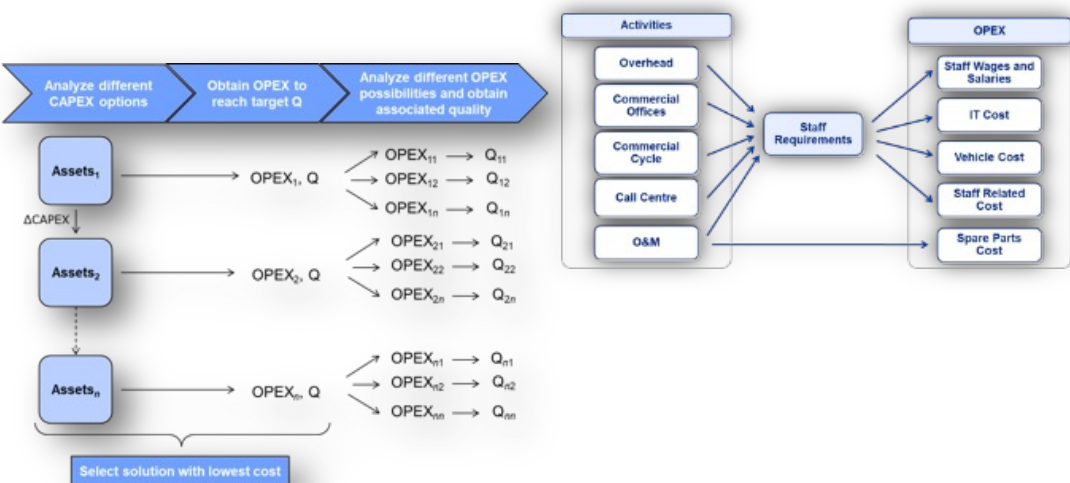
Analyze different CAPEX options

Obtain OPEX to reach target Q

Analyze different OPEX possibilities and obtain associated quality

$Assets_1$ → $OPEX_1$, Q

$OPEX_{11} \longrightarrow Q_{11}$

$OPEX_{12} \longrightarrow Q_{12}$

$OPEX_{1n} \longrightarrow Q_{1n}$

ΔCAPEX

$Assets_2$ → $OPEX_2$, Q

$OPEX_{21} \longrightarrow Q_{21}$

$OPEX_{22} \longrightarrow Q_{22}$

$OPEX_{2n} \longrightarrow Q_{2n}$

$Assets_n$ → $OPEX_n$, Q

$OPEX_{n1} \longrightarrow Q_{n1}$

$OPEX_{n2} \longrightarrow Q_{n2}$

$OPEX_{nn} \longrightarrow Q_{nn}$

Select solution with lowest cost

Activities

Overhead

Commercial Offices

Commercial Cycle

Call Centre

O&M

Staff Requirements

OPEX

Staff Wages and Salaries

IT Cost

Vehicle Cost

Staff Related Cost

Spare Parts Cost